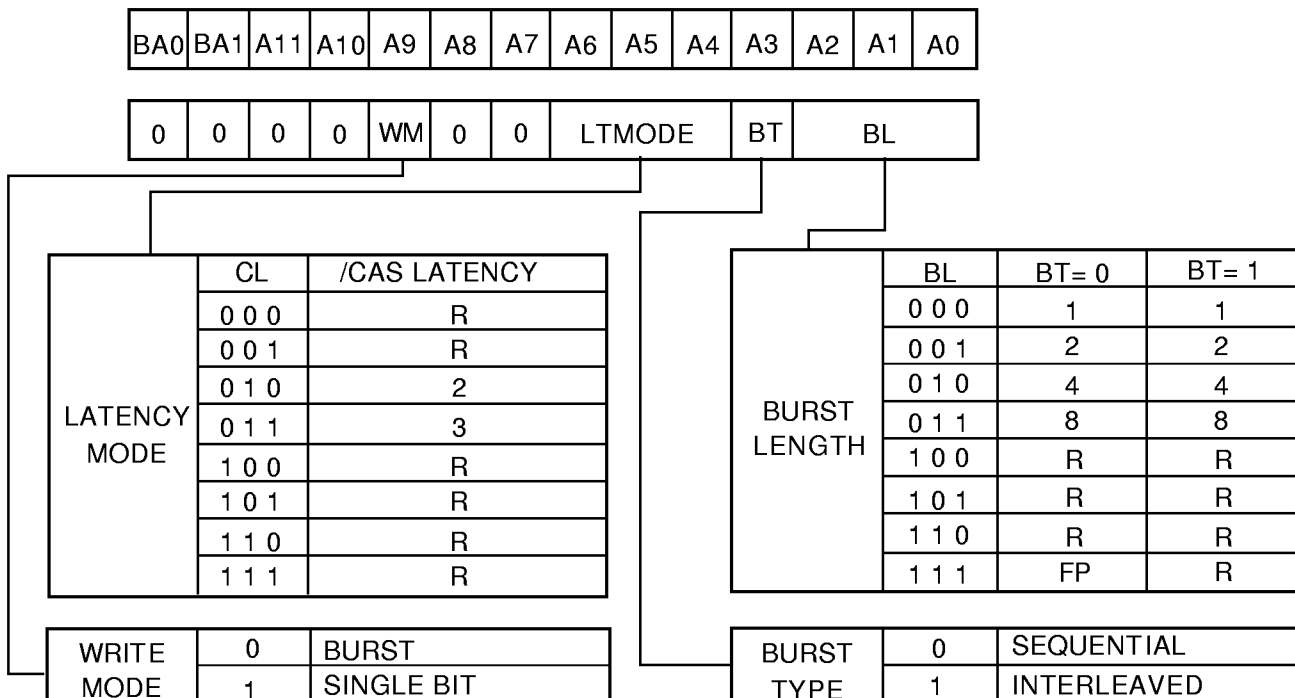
| BA0 | BA1 | A11 | A10 | A9 | A8 | A7 | A6 | A5 | A4 | A3 | A2 | A1 | A0 |
|---|---|---|---|---|---|---|---|---|---|---|---|---|---|

| 0 | 0 | 0 | 0 | WM | 0 | 0 | LTMODE | BT | BL |
|---|---|---|---|---|---|---|---|---|---|

| LATENCY MODE | CL | /CAS LATENCY |
|---|---|---|
| | 0 0 0 | R |
| | 0 0 1 | R |
| | 0 1 0 | 2 |
| | 0 1 1 | 3 |
| | 1 0 0 | R |
| | 1 0 1 | R |
| | 1 1 0 | R |
| | 1 1 1 | R |

| BURST LENGTH | BL | BT= 0 | BT= 1 |
|---|---|---|---|
| | 0 0 0 | 1 | 1 |
| | 0 0 1 | 2 | 2 |
| | 0 1 0 | 4 | 4 |
| | 0 1 1 | 8 | 8 |
| | 1 0 0 | R | R |
| | 1 0 1 | R | R |
| | 1 1 0 | R | R |
| | 1 1 1 | FP | R |

| WRITE MODE | 0 | BURST |
|---|---|---|
| | 1 | SINGLE BIT |

| BURST TYPE | 0 | SEQUENTIAL |
|---|---|---|
| | 1 | INTERLEAVED |